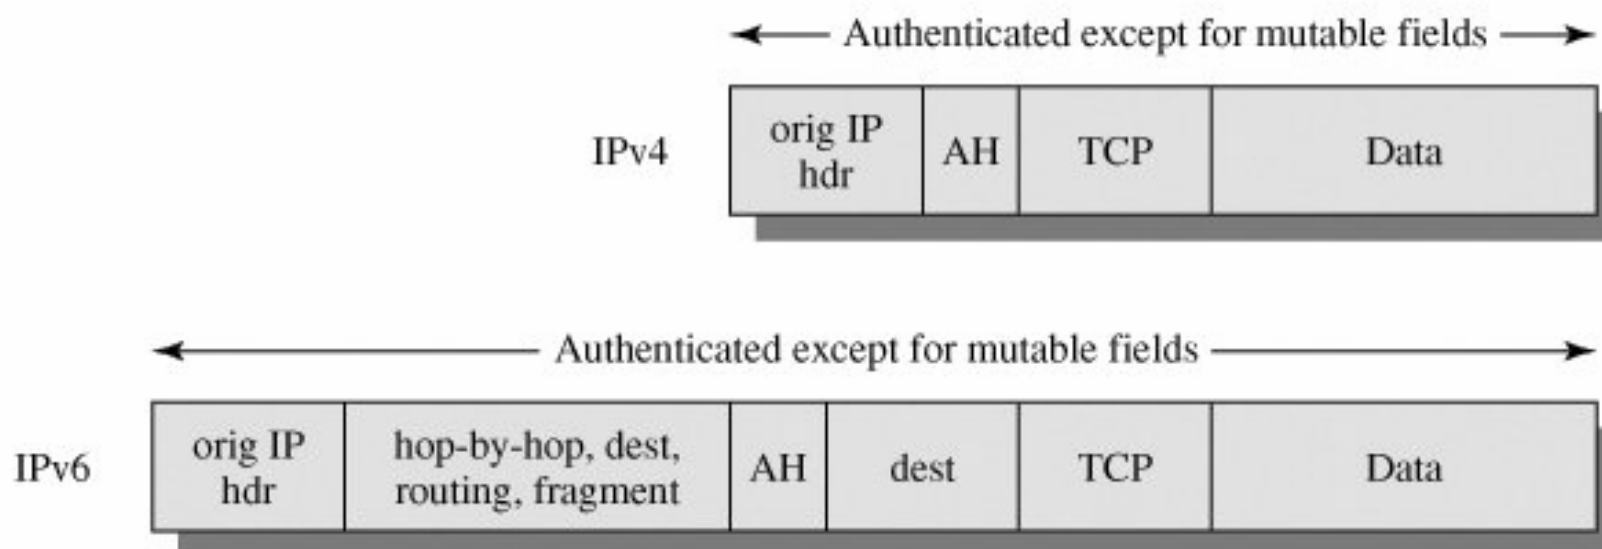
Authenticated except for mutable fields

IPv4

| orig IP hdr | AH | TCP | Data |
|---|---|---|---|

Authenticated except for mutable fields

IPv6

| orig IP hdr | hop-by-hop, dest, routing, fragment | AH | dest | TCP | Data |
|---|---|---|---|---|---|